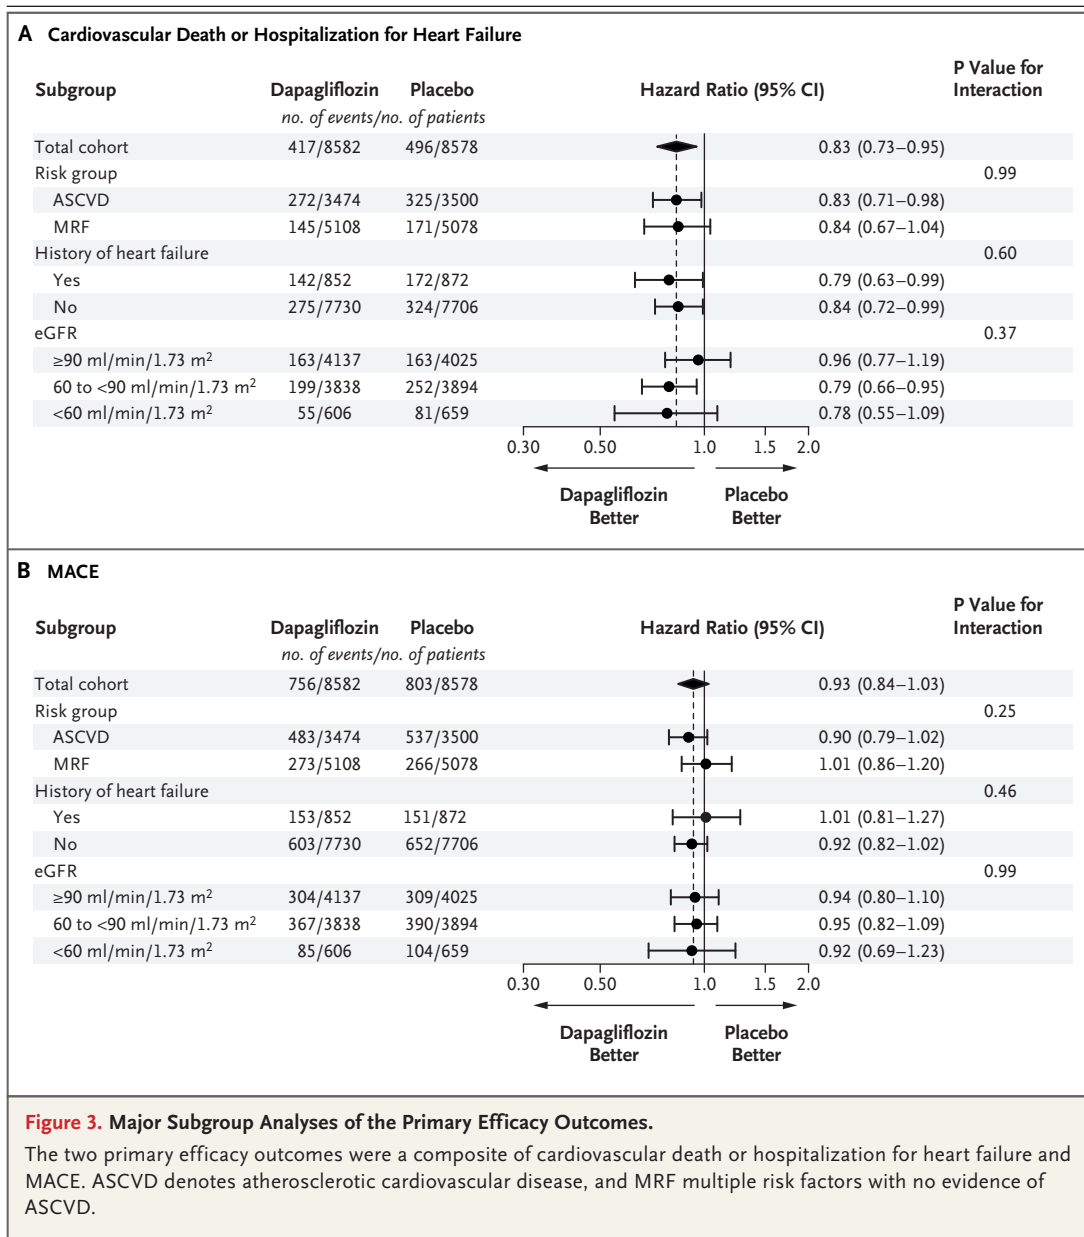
A Cardiovascular Death or Hospitalization for Heart Failure

| Subgroup | Dapagliflozin | Placebo | Hazard Ratio (95% CI) | P Value for Interaction |
|---|---|---|---|---|
| | no. of events/no. of patients | | | |
| Total cohort | 417/8582 | 496/8578 | 0.83 (0.73–0.95) | |
| Risk group | | | | 0.99 |
| ASCVD | 272/3474 | 325/3500 | 0.83 (0.71–0.98) | |
| MRF | 145/5108 | 171/5078 | 0.84 (0.67–1.04) | |
| History of heart failure | | | | 0.60 |
| Yes | 142/852 | 172/872 | 0.79 (0.63–0.99) | |
| No | 275/7730 | 324/7706 | 0.84 (0.72–0.99) | |
| eGFR | | | | 0.37 |
| ≥90 ml/min/1.73 m$^2$ | 163/4137 | 163/4025 | 0.96 (0.77–1.19) | |
| 60 to <90 ml/min/1.73 m$^2$ | 199/3838 | 252/3894 | 0.79 (0.66–0.95) | |
| <60 ml/min/1.73 m$^2$ | 55/606 | 81/659 | 0.78 (0.55–1.09) | |

0.30 0.50 1.0 1.5 2.0

Dapagliflozin Better Placebo Better

B MACE

| Subgroup | Dapagliflozin | Placebo | Hazard Ratio (95% CI) | P Value for Interaction |
|---|---|---|---|---|
| | no. of events/no. of patients | | | |
| Total cohort | 756/8582 | 803/8578 | 0.93 (0.84–1.03) | |
| Risk group | | | | 0.25 |
| ASCVD | 483/3474 | 537/3500 | 0.90 (0.79–1.02) | |
| MRF | 273/5108 | 266/5078 | 1.01 (0.86–1.20) | |
| History of heart failure | | | | 0.46 |
| Yes | 153/852 | 151/872 | 1.01 (0.81–1.27) | |
| No | 603/7730 | 652/7706 | 0.92 (0.82–1.02) | |
| eGFR | | | | 0.99 |
| ≥90 ml/min/1.73 m$^2$ | 304/4137 | 309/4025 | 0.94 (0.80–1.10) | |
| 60 to <90 ml/min/1.73 m$^2$ | 367/3838 | 390/3894 | 0.95 (0.82–1.09) | |
| <60 ml/min/1.73 m$^2$ | 85/606 | 104/659 | 0.92 (0.69–1.23) | |

0.30 0.50 1.0 1.5 2.0

Dapagliflozin Better Placebo Better

Figure 3. Major Subgroup Analyses of the Primary Efficacy Outcomes.

The two primary efficacy outcomes were a composite of cardiovascular death or hospitalization for heart failure and MACE. ASCVD denotes atherosclerotic cardiovascular disease, and MRF multiple risk factors with no evidence of ASCVD.